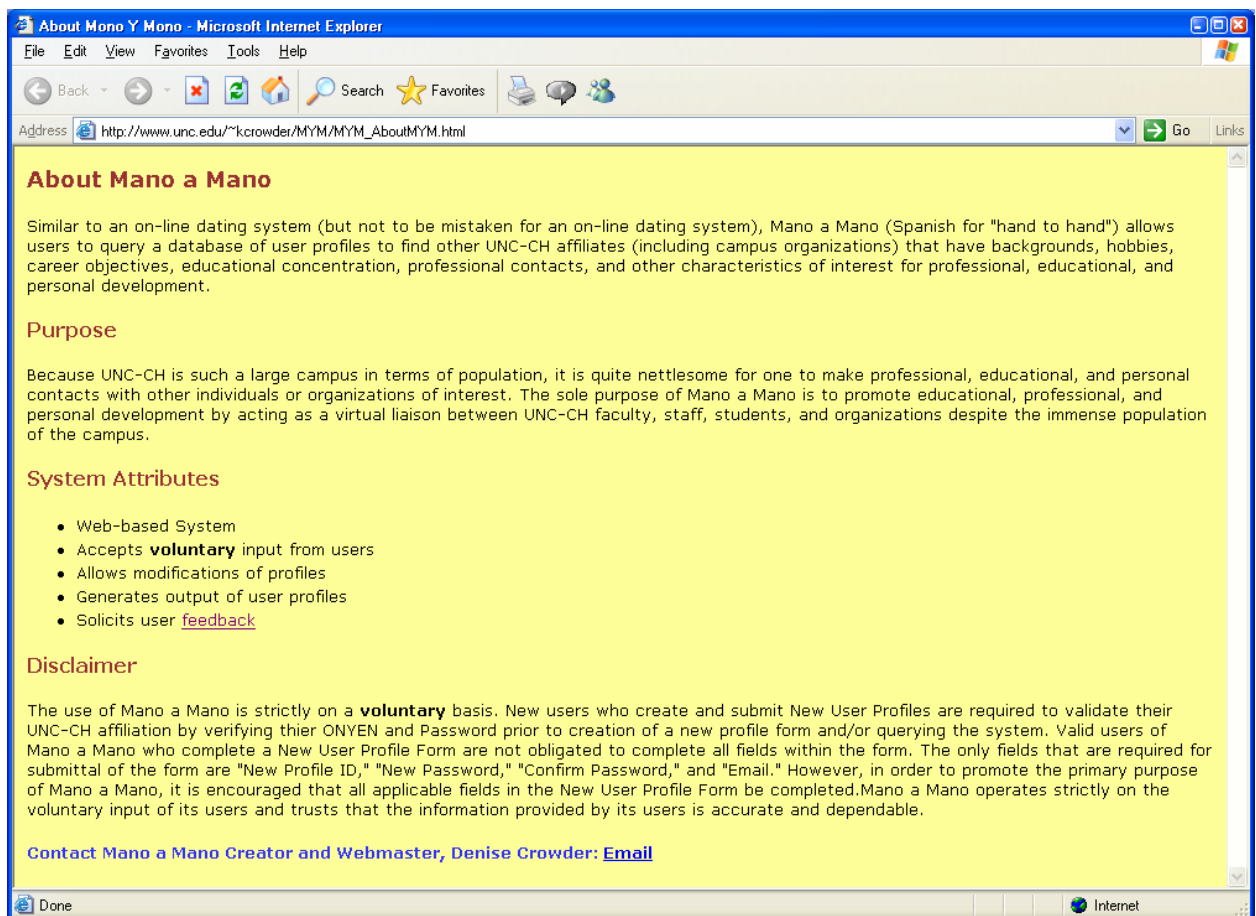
About Mono Y Mono - Microsoft Internet Explorer

File Edit View Favorites Tools Help

Back Search Favorites

Address http://www.unc.edu/~kcrowder/MYM/MYM_AboutMYM.html Go Links

About Mano a Mano

Similar to an on-line dating system (but not to be mistaken for an on-line dating system), Mano a Mano (Spanish for "hand to hand") allows users to query a database of user profiles to find other UNC-CH affiliates (including campus organizations) that have backgrounds, hobbies, career objectives, educational concentration, professional contacts, and other characteristics of interest for professional, educational, and personal development.

Purpose

Because UNC-CH is such a large campus in terms of population, it is quite nettlesome for one to make professional, educational, and personal contacts with other individuals or organizations of interest. The sole purpose of Mano a Mano is to promote educational, professional, and personal development by acting as a virtual liaison between UNC-CH faculty, staff, students, and organizations despite the immense population of the campus.

System Attributes

- Web-based System
- Accepts **voluntary** input from users
- Allows modifications of profiles
- Generates output of user profiles
- Solicits user feedback

Disclaimer

The use of Mano a Mano is strictly on a **voluntary** basis. New users who create and submit New User Profiles are required to validate their UNC-CH affiliation by verifying thier ONYEN and Password prior to creation of a new profile form and/or querying the system. Valid users of Mano a Mano who complete a New User Profile Form are not obligated to complete all fields within the form. The only fields that are required for submittal of the form are "New Profile ID," "New Password," "Confirm Password," and "Email." However, in order to promote the primary purpose of Mano a Mano, it is encouraged that all applicable fields in the New User Profile Form be completed.Mano a Mano operates strictly on the voluntary input of its users and trusts that the information provided by its users is accurate and dependable.

Contact Mano a Mano Creator and Webmaster, Denise Crowder: Email

Done Internet